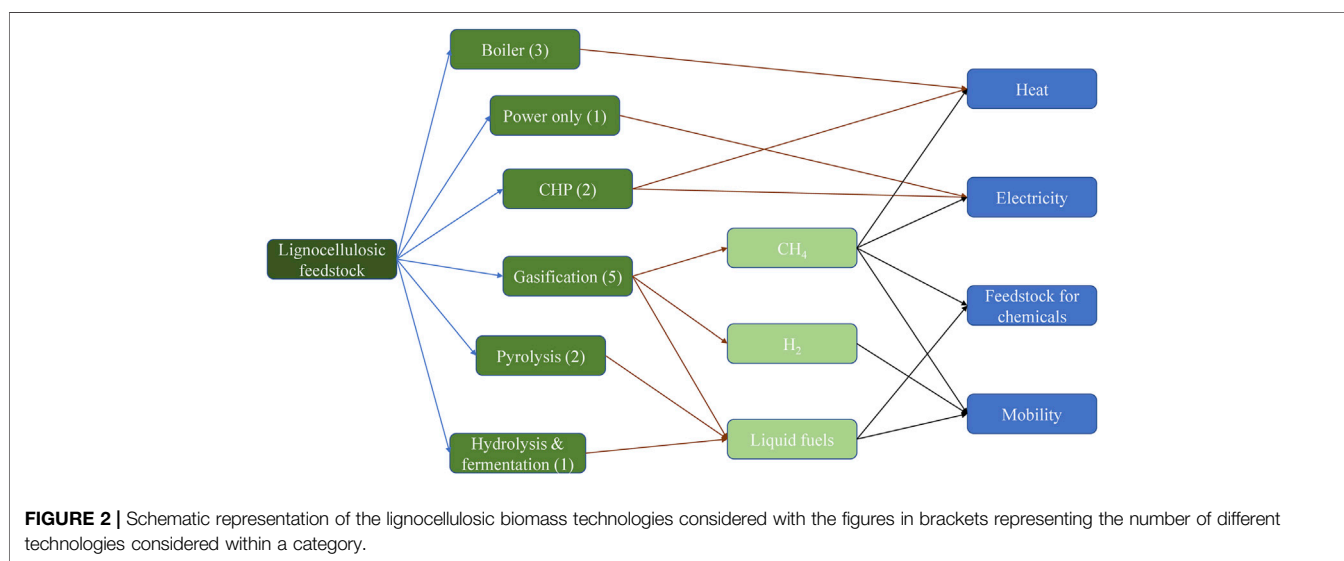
Lignocellulosic feedstock

Boiler (3)

Power only (1)

CHP (2)

Gasification (5)

Pyrolysis (2)

Hydrolysis & fermentation (1)

$CH_4$

$H_2$

Liquid fuels

Heat

Electricity

Feedstock for chemicals

Mobility

**FIGURE 2 |** Schematic representation of the lignocellulosic biomass technologies considered with the figures in brackets representing the number of different technologies considered within a category.